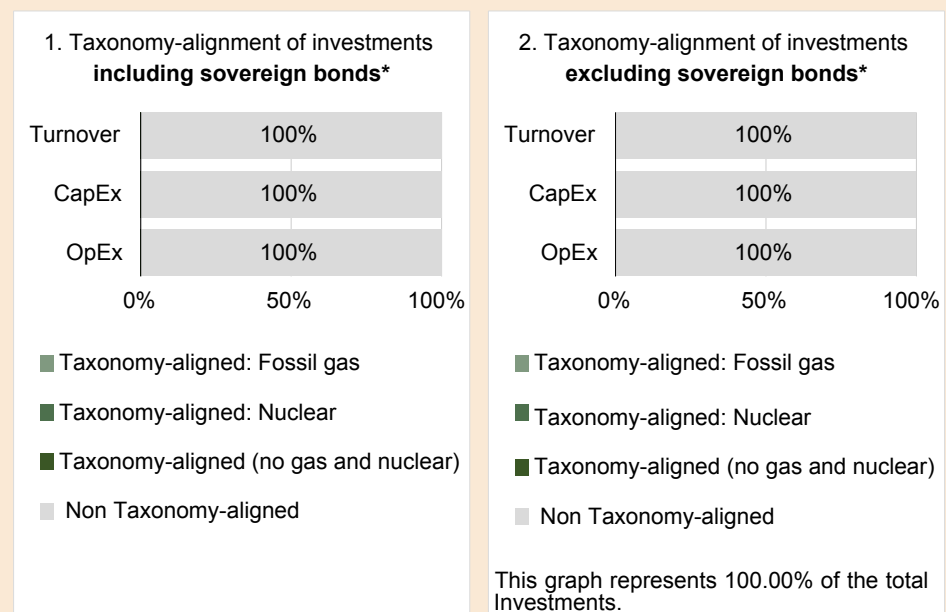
1. Taxonomy-alignment of investments **including sovereign bonds***

Turnover 100%
CapEx 100%
OpEx 100%

0% 50% 100%

Taxonomy-aligned: Fossil gas
Taxonomy-aligned: Nuclear
Taxonomy-aligned (no gas and nuclear)
Non Taxonomy-aligned

2. Taxonomy-alignment of investments **excluding sovereign bonds***

Turnover 100%
CapEx 100%
OpEx 100%

0% 50% 100%

Taxonomy-aligned: Fossil gas
Taxonomy-aligned: Nuclear
Taxonomy-aligned (no gas and nuclear)
Non Taxonomy-aligned

This graph represents 100.00% of the total Investments.